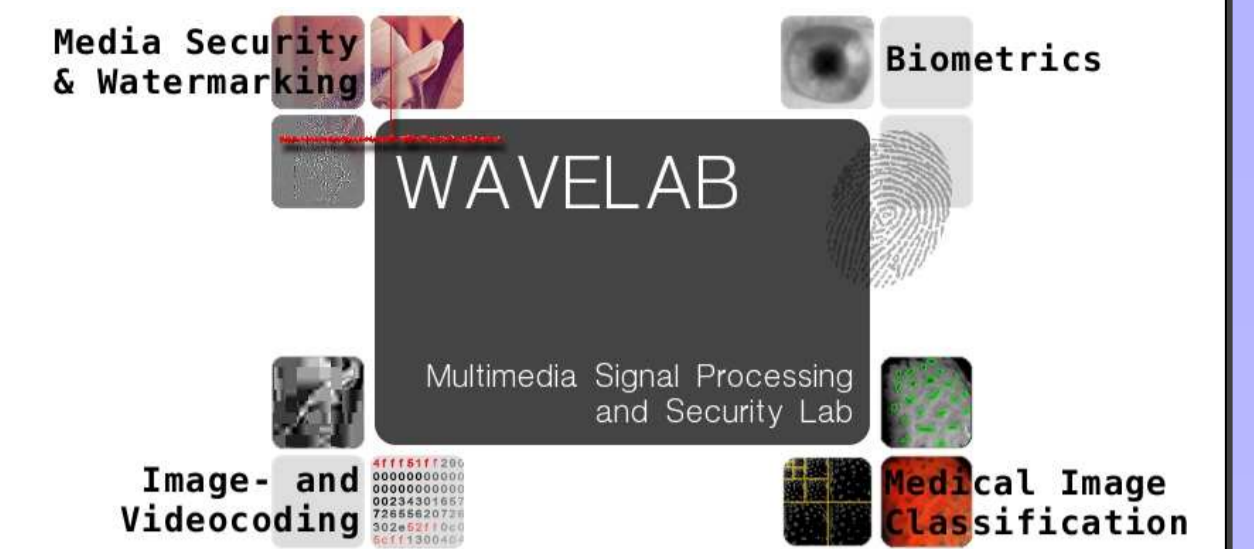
Media Security & Watermarking

Biometrics

WAVELAB

Multimedia Signal Processing and Security Lab

Image- and Videocoding

4fff51ff200
00000000000
00000000000
00234301657
72655620726
302e52ff0c0
5cff1300404

Medical Image Classification